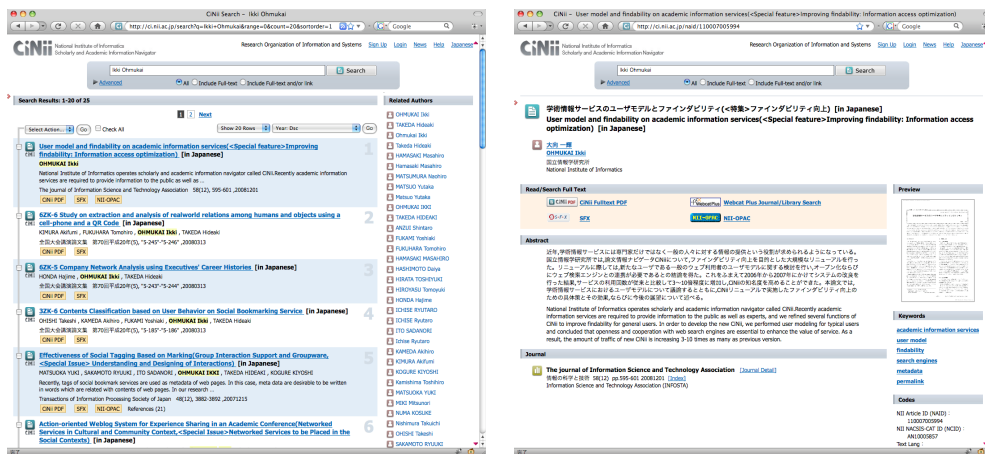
CiNii Search - Ikki Ohmukai

http://ci.nii.ac.jp/search?q=Ikki+Ohmukai&range=0&count=20&sortorder=1

Google

CiNii National Institute of Informatics Scholarly and Academic Information Navigator

Research Organization of Information and Systems Sign Up Login News Help Japanese

Ikki Ohmukai

Search

Advanced All Include Full-text Include Full-text and/or link

Search Results: 1-20 of 25

1 2 Next

Select Action... Go Check All Show 20 Rows Year: Dsc Go

User model and findability on academic information services(<Special feature>Improving findability: Information access optimization) [in Japanese]
OHMUKAI Ikki
National Institute of Informatics operates scholarly and academic information navigator called CiNii.Recently academic information services are required to provide information to the public as well as ...
The Journal of Information Science and Technology Association 58(12), 595-601 ,20081201
CiNii PDF SFX NII-OPAC

5ZK-6 Study on extraction and analysis of realworld relations among humans and objects using a cell-phone and a QR Code [in Japanese]
KIMURA Akifumi , FUKUHARA Tomohiro , OHMUKAI Ikki , TAKEDA Hideaki
全国大会講演論文集 第70回平成20年(5), "5-245"-"5-246" ,20080313
CiNii PDF SFX NII-OPAC

5ZK-5 Company Network Analysis using Executives' Career Histories [in Japanese]
HONDA Hajime , OHMUKAI Ikki , TAKEDA Hideaki
全国大会講演論文集 第70回平成20年(5), "5-243"-"5-244" ,20080313
CiNii PDF SFX NII-OPAC

3ZK-6 Contents Classification based on User Behavior on Social Bookmarking Service [in Japanese]
OHISHI Takashi , KAMEDA Akihiro , FUKAMI Yoshiaki , OHMUKAI Ikki , TAKEDA Hideaki
全国大会講演論文集 第70回平成20年(5), "5-185"-"5-186" ,20080313
CiNii PDF SFX NII-OPAC

Effectiveness of Social Tagging Based on Marking(Group Interaction Support and Groupware, <Special Issue> Understanding and Designing of Interactions) [in Japanese]
MATSUOKA YUKI , SAKAMOTO RYUUKI , ITO SADANORI , OHMUKAI IKKI , TAKEDA HIDEAKI , KOGURE KIYOSHI
Recently, tags of social bookmark services are used as metadata of web pages. In this case, meta data are desirable to be written in words which are related with contents of web pages. In our research ...
Transactions of Information Processing Society of Japan 48(12), 3882-3892 ,20071215
CiNii PDF SFX NII-OPAC References (21)

Action-oriented Weblog System for Experience Sharing in an Academic Conference(Networked Services in Cultural and Community Context,<Special Issue>Networked Services to be Placed in the Social Contexts) [in Japanese]

Related Authors
OHMUKAI Ikki
TAKEDA Hideaki
Ohmukai Ikki
Takeda Hideaki
HAMASAKI Masahiro
Hamasaki Masahiro
MATSUMURA Naohiro
MATSUO Yutaka
Matsuo Yutaka
OHMUKAI IKKI
TAKEDA HIDEAKI
ANZAI Shintaro
FUKAMI Yoshiaki
FUKUHARA Tomohiro
HAMASAKI MASAHIRO
HASHIMOTO Daiya
HIRATA TOSHIYUKI
HIROYASU Tomoyuki
HONDA Hajime
ICHISE RYUTARO
ICHISE Ryutaro
ITO SADANORI
Ichise Ryutaro
KAMEDA Akihiro
KIMURA Akifumi
KOGURE KIYOSHI
Kamishima Toshihiro
MATSUOKA YUKI
MIKI Mitsunori
NUMA KOSUKE
Nishimura Takuichi
OHISHI Takashi
SAKAMOTO RYUUKI

CiNii - User model and findability on academic information services(<Special feature>Improving findability: Information access optimization)

http://ci.nii.ac.jp/naid/110007005994

Google

CiNii National Institute of Informatics Scholarly and Academic Information Navigator

Research Organization of Information and Systems Sign Up Login News Help Japanese

Ikki Ohmukai

Search

Advanced All Include Full-text Include Full-text and/or link

学術情報サービスのユーザモデルとファインダビリティ(<特集>ファインダビリティ向上) [in Japanese]
User model and findability on academic information services(<Special feature>Improving findability: Information access optimization) [in Japanese]

大向 一輝
OHMUKAI Ikki
国立情報学研究所
National Institute of Informatics

Read/Search Full Text
CiNii Fulltext PDF
Webcat Plus Journal/Library Search
SFX
NII-OPAC

Preview

Abstract
近年,学術情報サービスには専門家だけではなく一般の人々に対する情報の提供という役割が求められるようになっている。国立情報学研究所では,論文情報ナビゲータCiNiiについて,ファインダビリティ向上を目指した大規模なリニューアルを行った。リニューアルに際しては,新たなユーザである一般のウェブ利用者のユーザモデルに関する検討を行い,オープンななどのウェブ検索エンジンとの連携が必要であるとの結論を得た。これをふまえて2006年から2007年にかけてシステムの改良を行った結果,サービスの利用回数が従来と比較して3~10倍程度に増加し,CiNiiの利用価値を高めることができた。本稿では,学術情報サービスにおけるユーザモデルについて議論するとともに,CiNiiリニューアルで実施したファインダビリティ向上のための具体的とその効果,ならびに今後の展望について述べる。

National Institute of Informatics operates scholarly and academic information navigator called CiNii.Recently academic information services are required to provide information to the public as well as experts, and we refined several functions of CiNii to improve findability for general users. In order to develop the new CiNii, we performed user modeling for typical users and concluded that openness and cooperation with web search engines are essential to enhance the value of service. As a result, the amount of traffic of new CiNii is increasing 3-10 times as many as previous version.

Journal
The journal of Information Science and Technology Association [Journal Detail]
情報の科学と技術 58(12) pp.595-601 20081201 [Index]
Information Science and Technology Association (INFOSTA)

Keywords
academic information services
user model
findability
search engines
metadata
permalink

Codes
NII Article ID (NAID) : 110007005994
NII NACSIS-CAT ID (NCID) : AN10005857
Text Lang :